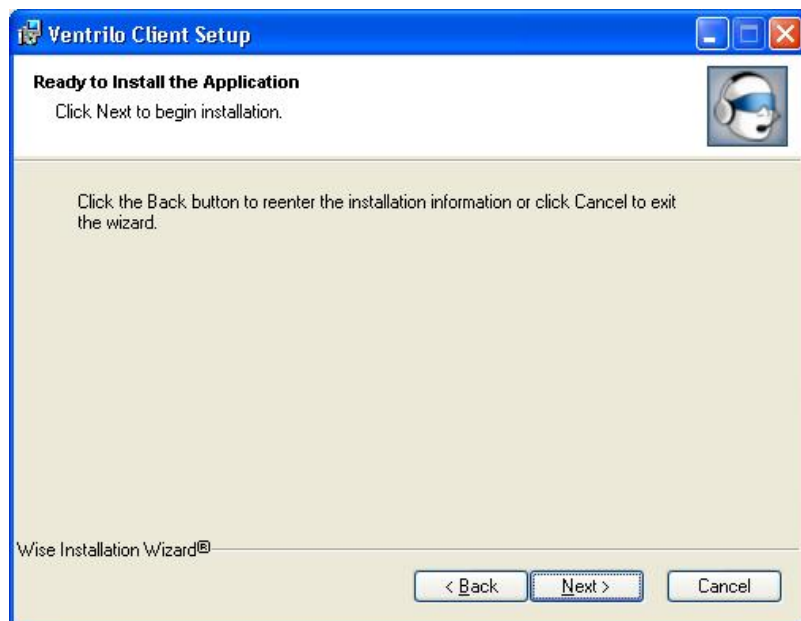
Ventrilo Client Setup

Ready to Install the Application

Click Next to begin installation.

Click the Back button to reenter the installation information or click Cancel to exit the wizard.

Wise Installation Wizard®

< Back

Next >

Cancel